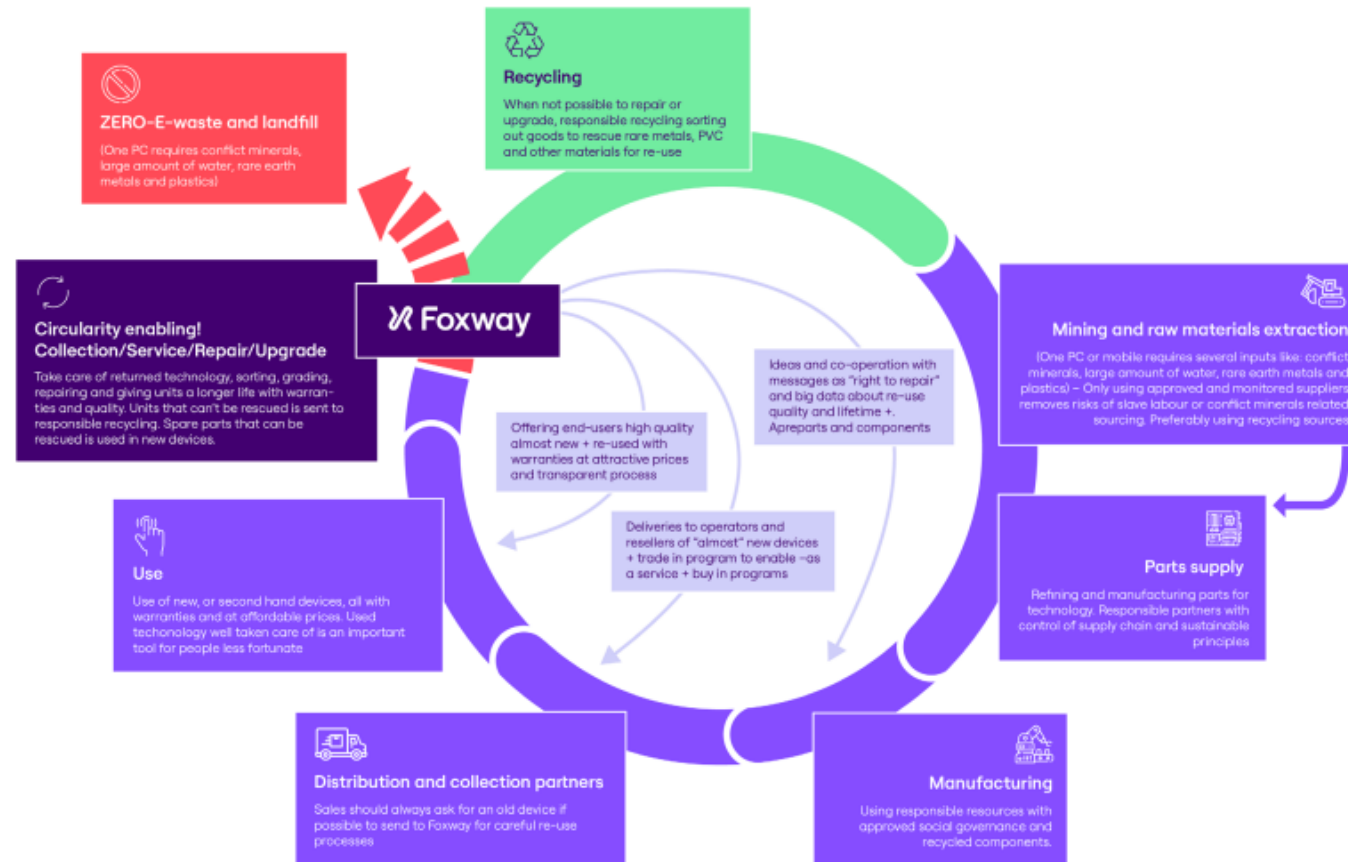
Recycling

When not possible to repair or upgrade, responsible recycling sorting out goods to rescue rare metals, PVC and other materials for re-use

ZERO-E-waste and landfill

(One PC requires conflict minerals, large amount of water, rare earth metals and plastics)

Circularity enabling! Collection/Service/Repair/Upgrade

Take care of returned technology, sorting, grading, repairing and giving units a longer life with warranties and quality. Units that can't be rescued is sent to responsible recycling. Spare parts that can be rescued is used in new devices.

Foxway

Mining and raw materials extraction

(One PC or mobile requires several inputs like: conflict minerals, large amount of water, rare earth metals and plastics) – Only using approved and monitored suppliers removes risks of slave labour or conflict minerals related sourcing. Preferably using recycling sources

Ideas and co-operation with messages as "right to repair" and big data about re-use quality and lifetime +. Apreparts and components

Offering end-users high quality almost new + re-used with warranties at attractive prices and transparent process

Deliveries to operators and resellers of "almost" new devices + trade in program to enable –as a service + buy in programs

Use

Use of new, or second hand devices, all with warranties and at affordable prices. Used techonology well taken care of is an important tool for people less fortunate

Parts supply

Refining and manufacturing parts for technology. Responsible partners with control of supply chain and sustainable principles

Distribution and collection partners

Sales should always ask for an old device if possible to send to Foxway for careful re-use processes

Manufacturing

Using responsible resources with approved social governance and recycled components.